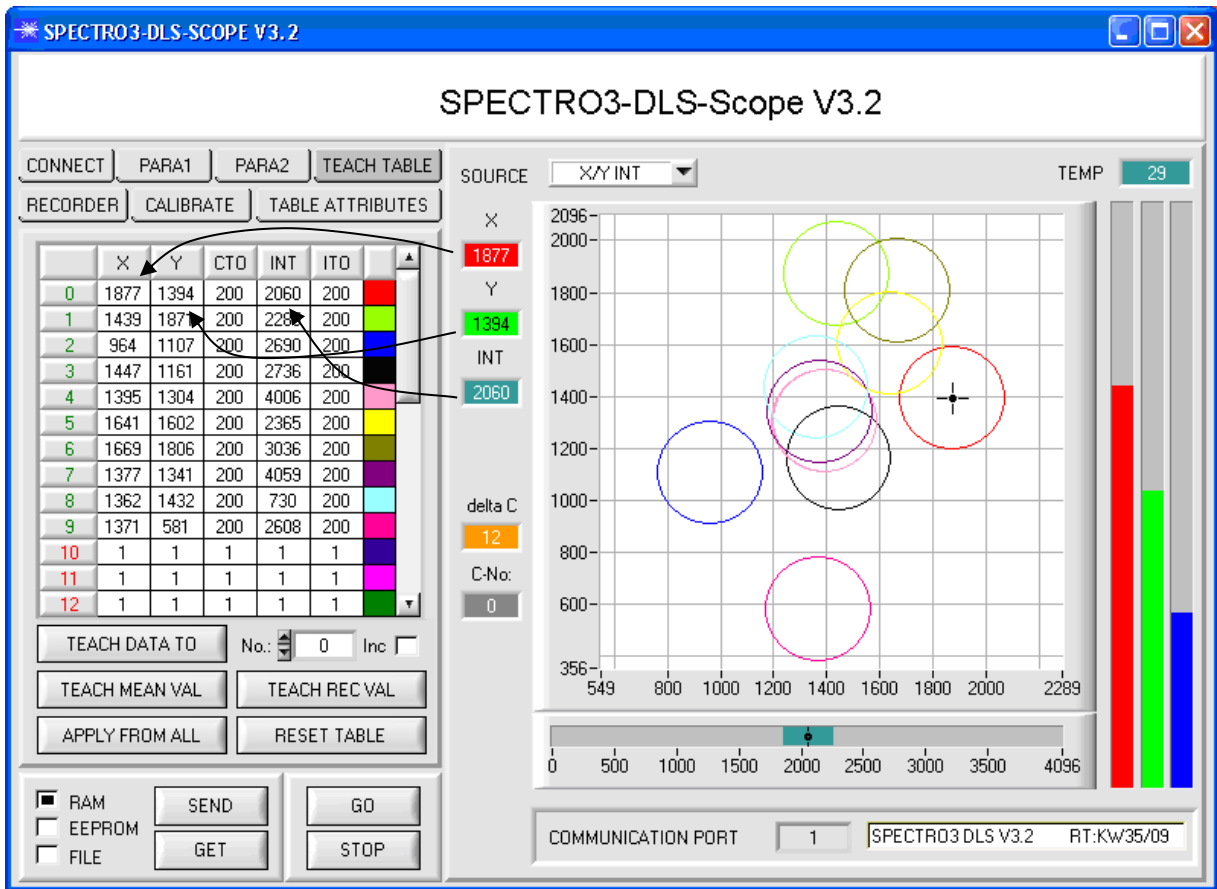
SPECTRO3-DLS-SCOPE V3.2

SPECTRO3-DLS-Scope V3.2

CONNECT PARA1 PARA2 TEACH TABLE
RECORDER CALIBRATE TABLE ATTRIBUTES

| | X | Y | CTO | INT | ITO | |
|---|---|---|---|---|---|---|
| 0 | 1877 | 1394 | 200 | 2060 | 200 | |
| 1 | 1439 | 1871 | 200 | 2289 | 200 | |
| 2 | 964 | 1107 | 200 | 2690 | 200 | |
| 3 | 1447 | 1161 | 200 | 2736 | 200 | |
| 4 | 1395 | 1304 | 200 | 4006 | 200 | |
| 5 | 1641 | 1602 | 200 | 2365 | 200 | |
| 6 | 1669 | 1806 | 200 | 3036 | 200 | |
| 7 | 1377 | 1341 | 200 | 4059 | 200 | |
| 8 | 1362 | 1432 | 200 | 730 | 200 | |
| 9 | 1371 | 581 | 200 | 2608 | 200 | |
| 10 | 1 | 1 | 1 | 1 | 1 | |
| 11 | 1 | 1 | 1 | 1 | 1 | |
| 12 | 1 | 1 | 1 | 1 | 1 | |

TEACH DATA TO No.: 0 Inc
TEACH MEAN VAL TEACH REC VAL
APPLY FROM ALL RESET TABLE

RAM EEPROM FILE SEND GET GO STOP

SOURCE X/Y INT TEMP 29

X 1877
Y 1394
INT 2060
delta C 12
C-No: 0

2096 2000 1800 1600 1400 1200 1000 800 600 356
549 800 1000 1200 1400 1600 1800 2000 2289

0 500 1000 1500 2000 2500 3000 3500 4096

COMMUNICATION PORT 1 SPECTRO3 DLS V3.2 RT:KW35/09